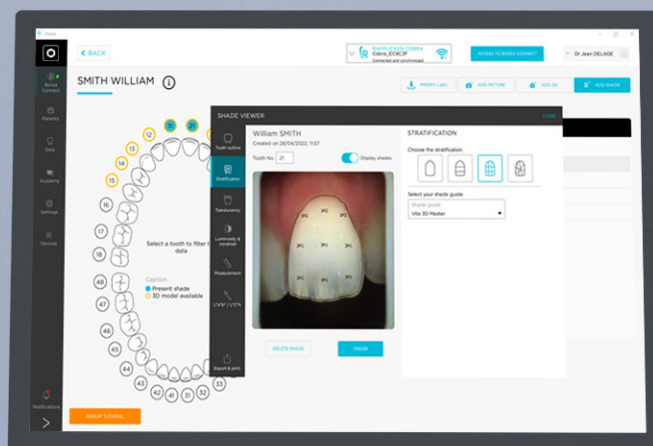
< BACK

RAYPLICKER COBRA
Cobra_EC6C3F
Connected and synchronized

ACCESS TO BOREA CONNECT

Dr Jean DELAGE

SMITH WILLIAM ⓘ

IMPORT (.BA)

ADD PICTURE

ADD 3D

ADD SHADE

Borea Connect

Patients

Data

Academy

Settings

Devices

Notifications

SHADE VIEWER

CLOSE

Tooth outline

Stratification

Translucency

Luminosity & contrast

Measurement

Export & print

William SMITH

Created on 28/04/2022, 11:57

Tooth No. 21

Display shades

DELETE SHADE

ORDER

STRATIFICATION

Choose the stratification.

Select your shade guide.

Shade guide
Vita 3D Master

12 11 21 22
13
14
15
16
17
18
19
48
47
46
45
44
43 42 41 31 32

Select a tooth to filter t data

Caption
Present shade
3D model available

REPLAY TUTORIAL